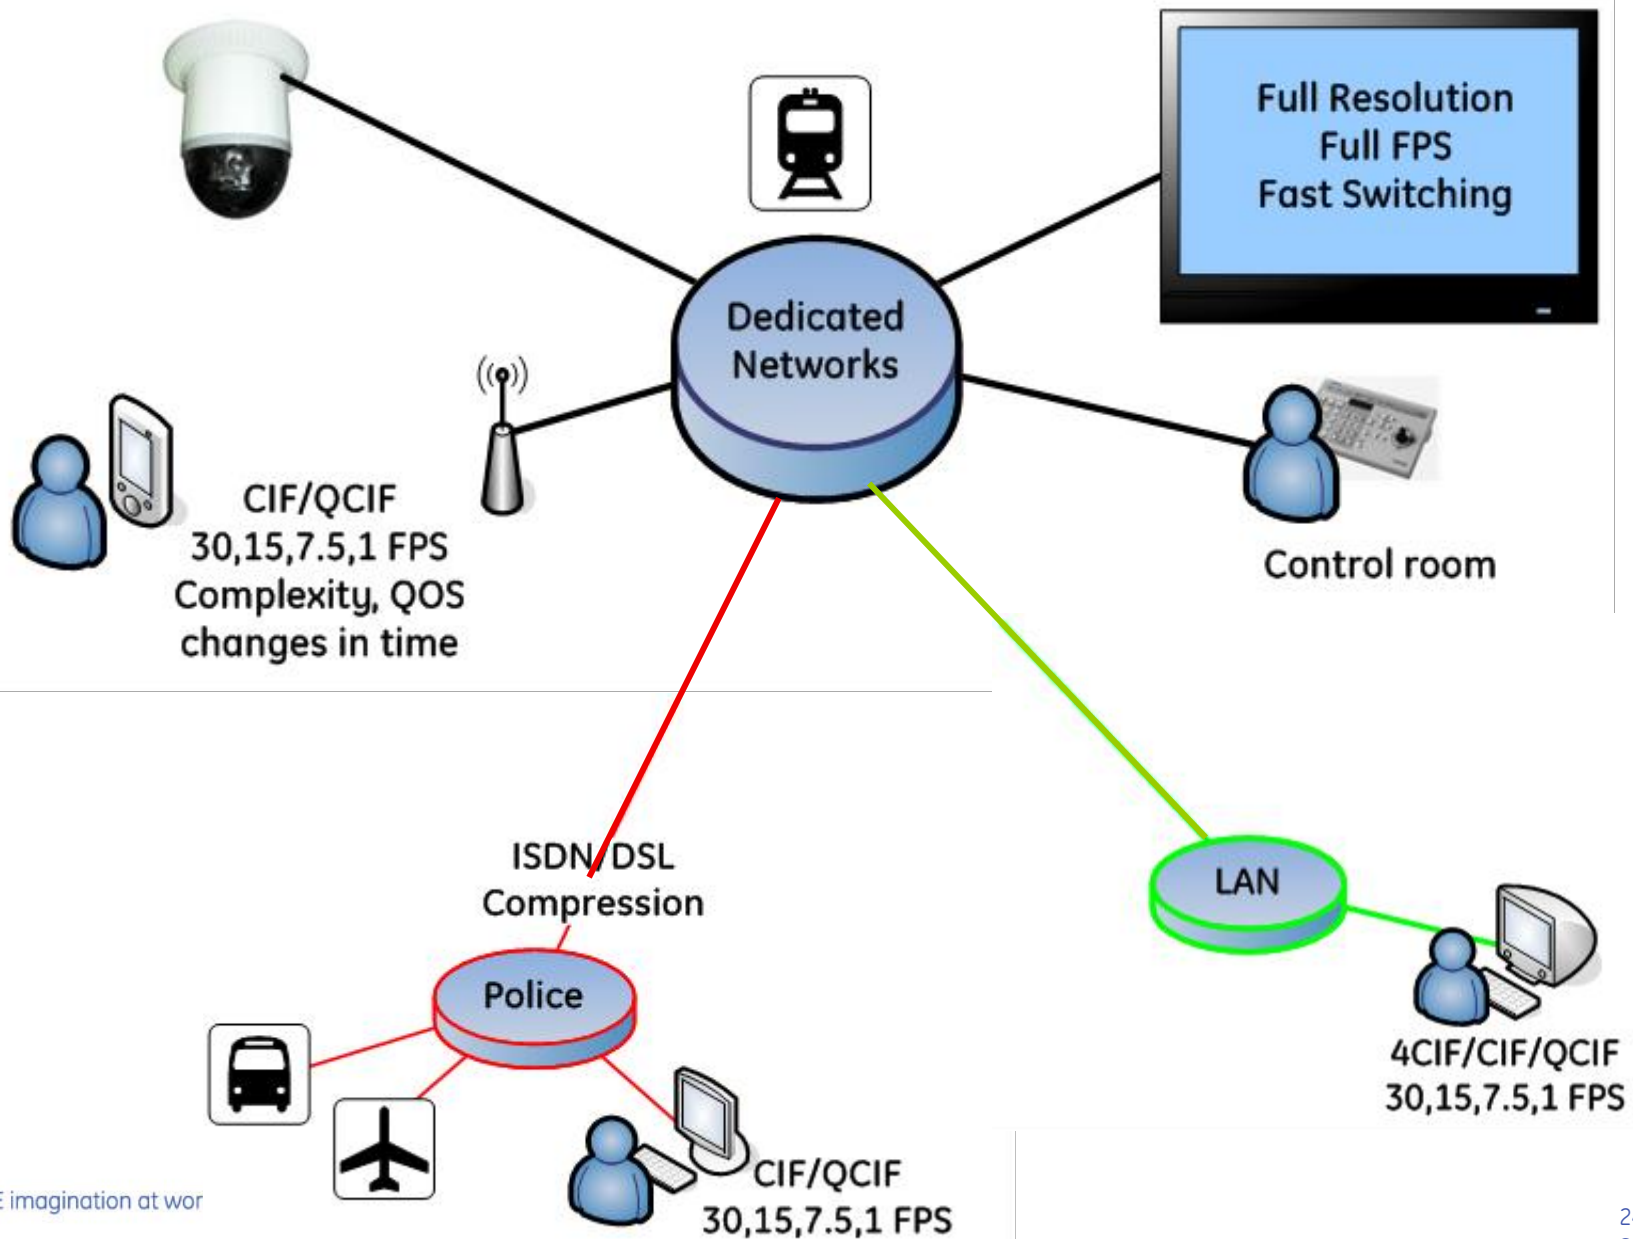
Full Resolution
Full FPS
Fast Switching

Dedicated Networks

CIF/QCIF
30,15,7.5,1 FPS
Complexity, QOS changes in time

Control room

ISDN/DSL
Compression

LAN

Police

4CIF/CIF/QCIF
30,15,7.5,1 FPS

CIF/QCIF
30,15,7.5,1 FPS

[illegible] imagination at wor

2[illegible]